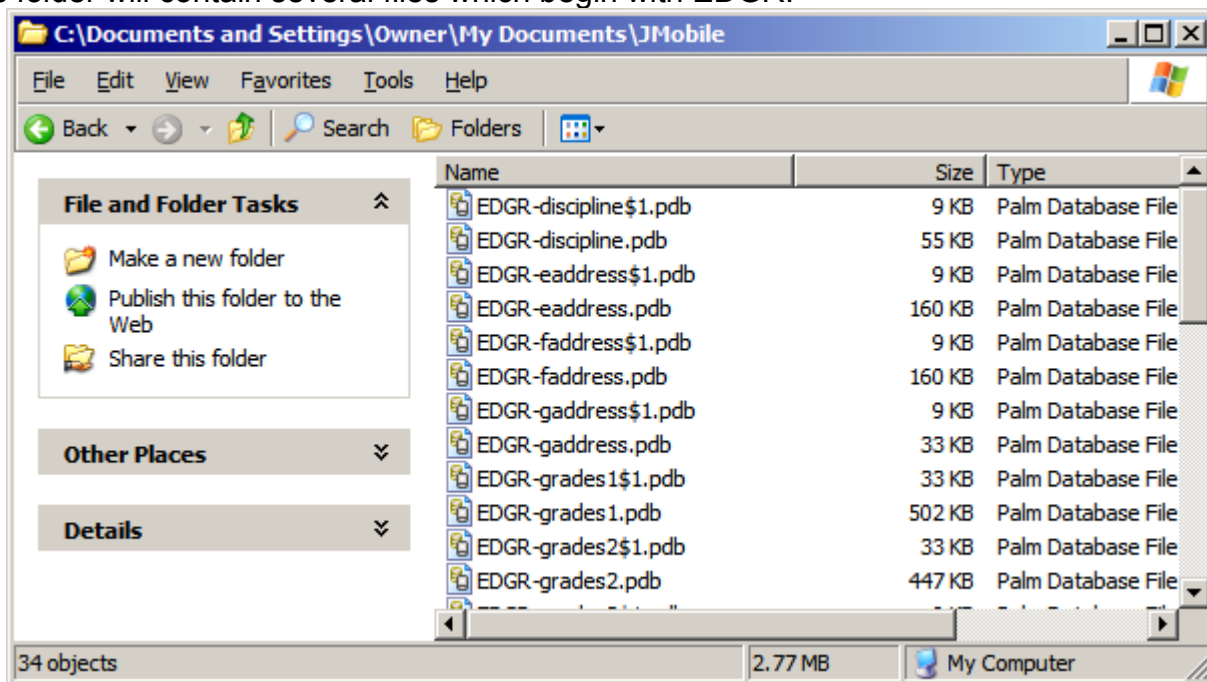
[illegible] folder will contain several files which begin with EDGR.

C:\Documents and Settings\Owner\My Documents\JMobile

File Edit View Favorites Tools Help

Back Search Folders

File and Folder Tasks

Make a new folder

Publish this folder to the Web

Share this folder

Other Places

Details

| Name | Size | Type |
|---|---|---|
| EDGR-discipline$1.pdb | 9 KB | Palm Database File |
| EDGR-discipline.pdb | 55 KB | Palm Database File |
| EDGR-eaddress$1.pdb | 9 KB | Palm Database File |
| EDGR-eaddress.pdb | 160 KB | Palm Database File |
| EDGR-faddress$1.pdb | 9 KB | Palm Database File |
| EDGR-faddress.pdb | 160 KB | Palm Database File |
| EDGR-gaddress$1.pdb | 9 KB | Palm Database File |
| EDGR-gaddress.pdb | 33 KB | Palm Database File |
| EDGR-grades1$1.pdb | 33 KB | Palm Database File |
| EDGR-grades1.pdb | 502 KB | Palm Database File |
| EDGR-grades2$1.pdb | 33 KB | Palm Database File |
| EDGR-grades2.pdb | 447 KB | Palm Database File |
| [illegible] | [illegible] | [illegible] |

34 objects

2.77 MB

My Computer